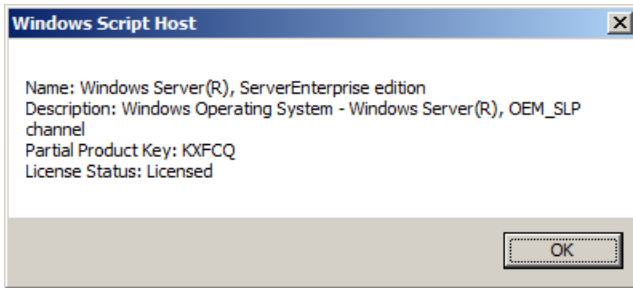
Windows Script Host

Name: Windows Server(R), ServerEnterprise edition
Description: Windows Operating System - Windows Server(R), OEM_SLP channel
Partial Product Key: KXFCQ
License Status: Licensed

OK